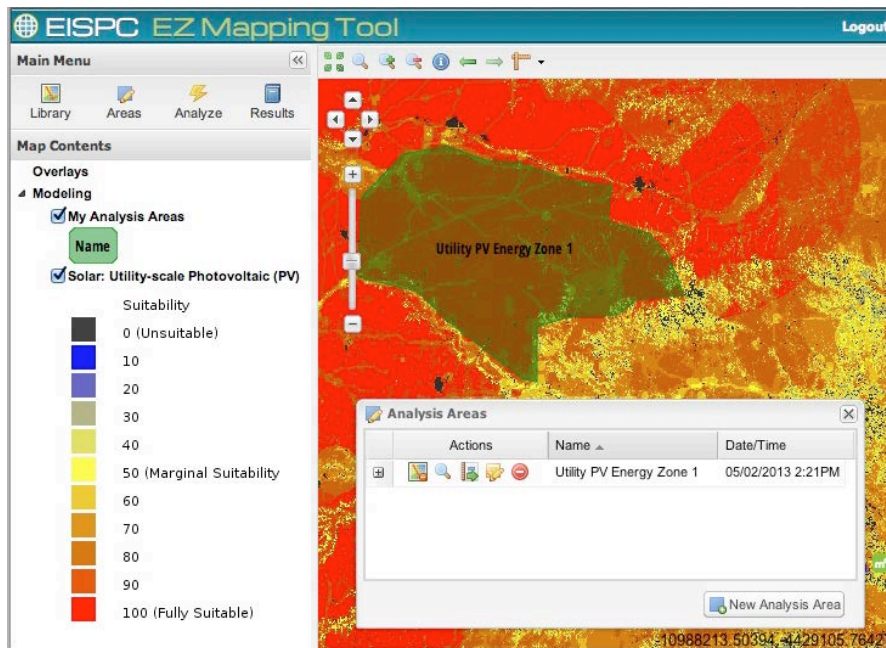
EISPC EZ Mapping Tool

Logout

Main Menu

Library Areas Analyze Results

Map Contents

Overlays

Modeling

My Analysis Areas

Name

Solar: Utility-scale Photovoltaic (PV)

Suitability

0 (Unsuitable)

10

20

30

40

50 (Marginal Suitability

60

70

80

90

100 (Fully Suitable)

Utility PV Energy Zone 1

Analysis Areas

| | Actions | Name | Date/Time |
|---|---|---|---|
| ⊞ | | Utility PV Energy Zone 1 | 05/02/2013 2:21PM |

New Analysis Area

-10988213.50394, 4429105.7642